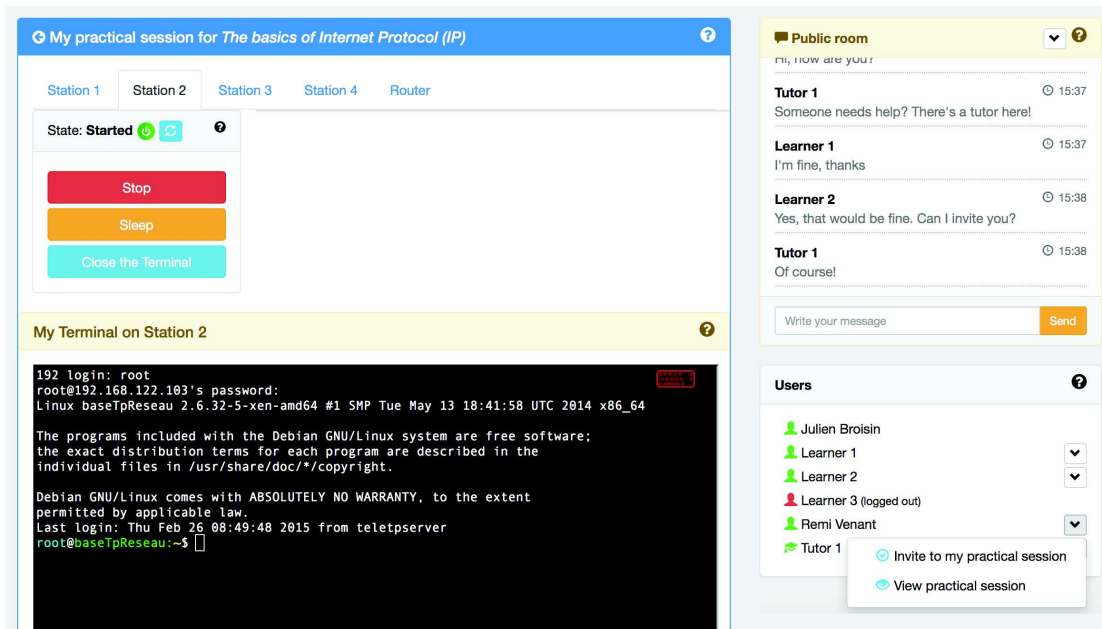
My practical session for *The basics of Internet Protocol (IP)*

Station 1 | Station 2 | Station 3 | Station 4 | Router

State: **Started**

Stop

Sleep

Close the Terminal

My Terminal on Station 2

192 login: root
root@192.168.122.103's password:
Linux baseTpReseau 2.6.32-5-xen-amd64 #1 SMP Tue May 13 18:41:58 UTC 2014 x86_64

The programs included with the Debian GNU/Linux system are free software;
the exact distribution terms for each program are described in the
individual files in /usr/share/doc/*/copyright.

Debian GNU/Linux comes with ABSOLUTELY NO WARRANTY, to the extent
permitted by applicable law.
Last login: Thu Feb 26 08:49:48 2015 from teletpserver
root@baseTpReseau:~$

Public room

Hi, how are you?

**Tutor 1** 15:37
Someone needs help? There's a tutor here!

**Learner 1** 15:37
I'm fine, thanks

**Learner 2** 15:38
Yes, that would be fine. Can I invite you?

**Tutor 1** 15:38
Of course!

Write your message
Send

Users

Julien Broisin
Learner 1
Learner 2
Learner 3 (logged out)
Remi Venant
Tutor 1

Invite to my practical session
View practical session